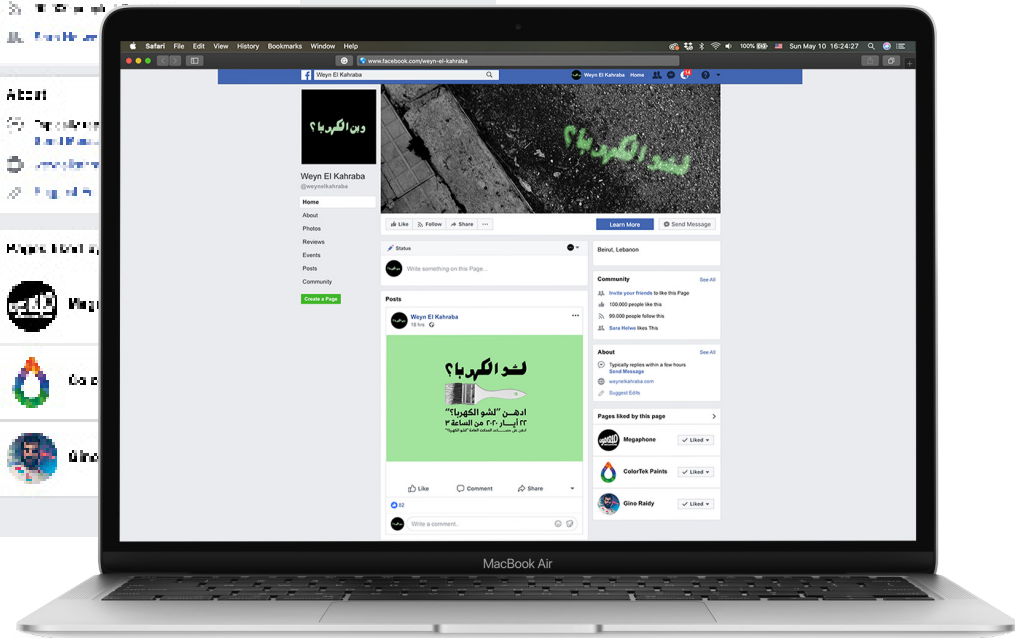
About

Pages liked by

Safari File Edit View History Bookmarks Window Help

100% Sun May 10 16:24:27

www.facebook.com/weyn-el-kahraba

Weyn El Kahraba

Weyn El Kahraba Home

وين الكهربا؟

لشو الكهربا؟

Weyn El Kahraba
@weynelkahraba

Home
About
Photos
Reviews
Events
Posts
Community

Create a Page

Like Follow Share ...

Learn More Send Message

Status

Write something on this Page...

Beirut, Lebanon

Community See All

Invite your friends to like this Page
100,000 people like this
99,000 people follow this
Sara Helwo likes This

About See All

Typically replies within a few hours
Send Message
weynelkahraba.com
Suggest Edits

Pages liked by this page

Megaphone Liked
ColorTek Paints Liked
Gino Raidy Liked

Posts

Weyn El Kahraba
18 hrs

لشو الكهربا؟

ادهن "لشو الكهربا؟"
٢٢ أيار ٢٠٢٠ من الساعة ٣

Like Comment Share

82

Write a comment...

MacBook Air